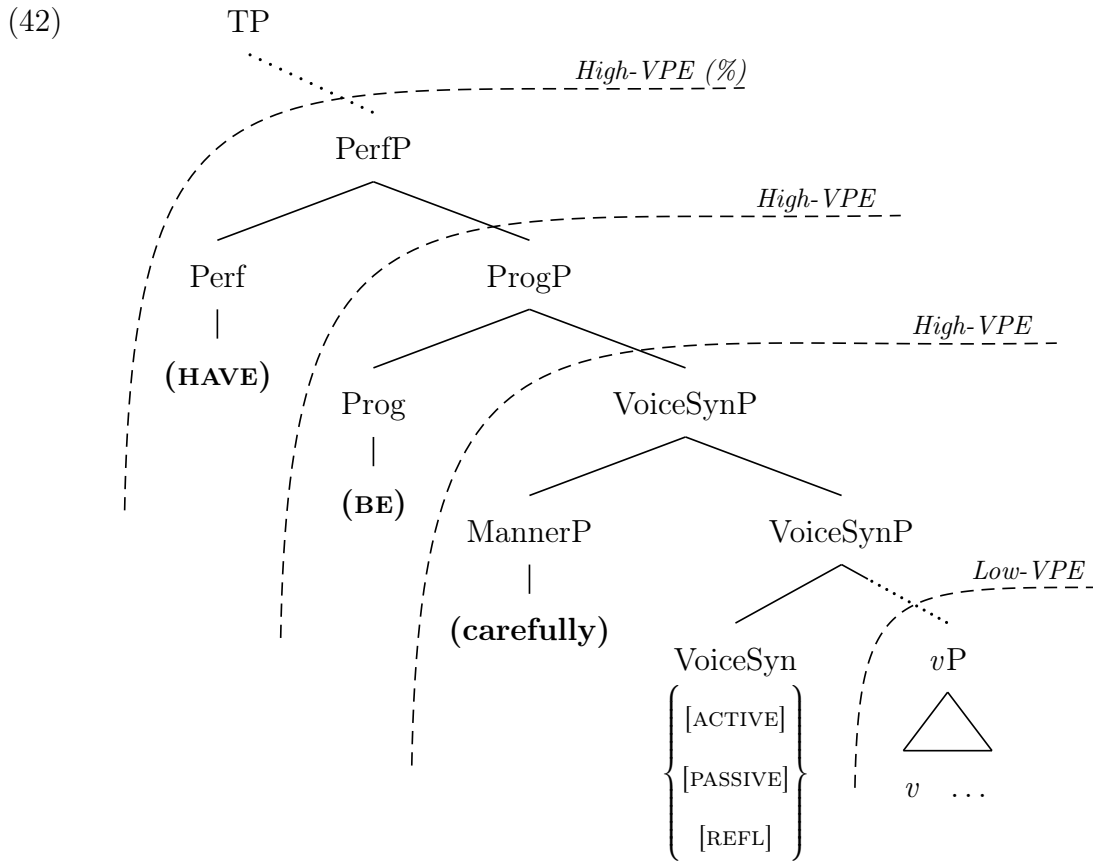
(42)

TP

High-VPE (%)

PerfP

High-VPE

Perf

(HAVE)

ProgP

High-VPE

Prog

(BE)

VoiceSynP

MannerP

(carefully)

VoiceSynP

Low-VPE

VoiceSyn

$\left\{ \begin{matrix} \text{[ACTIVE]} \\ \text{[PASSIVE]} \\ \text{[REFL]} \end{matrix} \right\}$

$v$P

$v$ ...